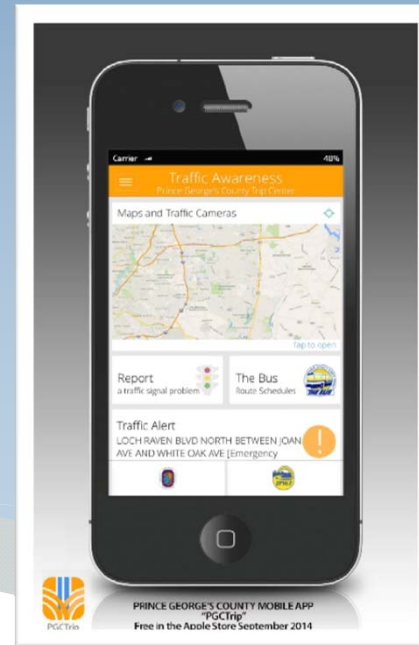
Carrier
40%

Traffic Awareness
Prince George's County Trip Center

Maps and Traffic Cameras

Tap to open

Report
a traffic signal problem

The Bus
Route Schedules

Traffic Alert
LOCH RAVEN BLVD NORTH BETWEEN JOAN AVE AND WHITE OAK AVE [Emergency

PGCTrip

PRINCE GEORGE'S COUNTY MOBILE APP
"PGCTrip"
Free in the Apple Store September 2014